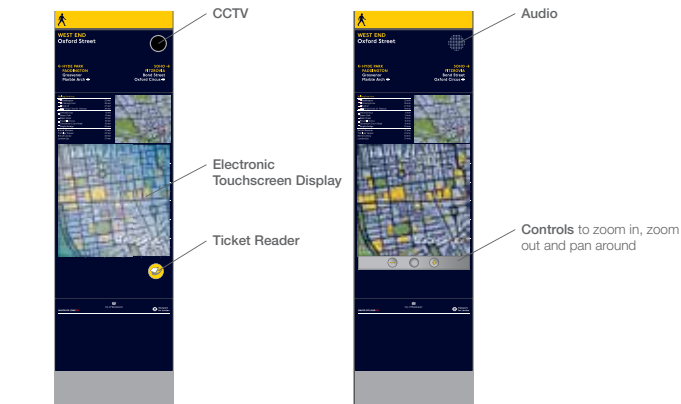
WEST END
Oxford Street

HYDE PARK
PADDINGTON
Grosvenor
Marble Arch

SOHO
FITZROVIA
Bond Street
Oxford Circus

CCTV

Electronic Touchscreen Display

Ticket Reader

WEST END
Oxford Street

HYDE PARK
PADDINGTON
Grosvenor
Marble Arch

SOHO
FITZROVIA
Bond Street
Oxford Circus

Audio

Controls to zoom in, zoom out and pan around